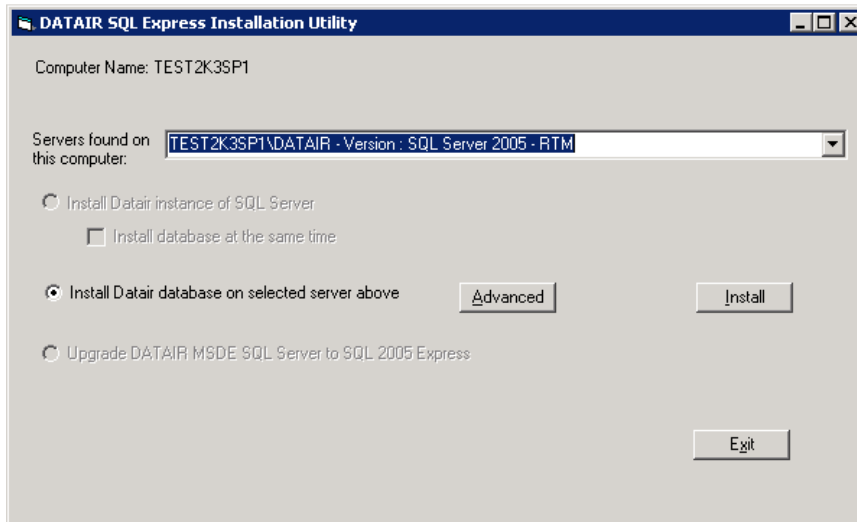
DATAIR SQL Express Installation Utility

Computer Name: TEST2K3SP1

Servers found on this computer: TEST2K3SP1\DATAIR - Version : SQL Server 2005 - RTM

Install Datair instance of SQL Server

Install database at the same time

Install Datair database on selected server above

Advanced

Install

Upgrade DATAIR MSDE SQL Server to SQL 2005 Express

Exit